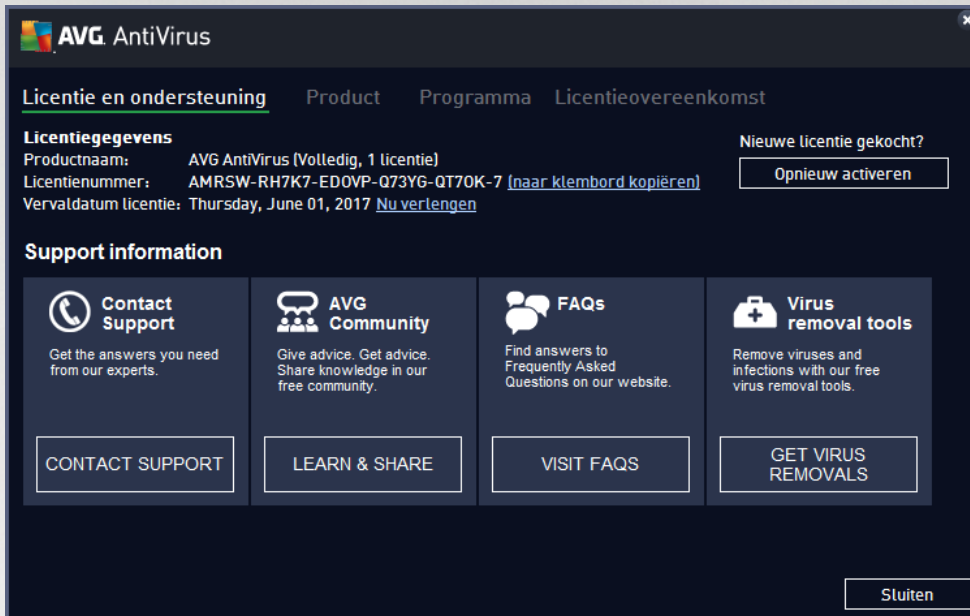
AVG. AntiVirus

Licentie en ondersteuning Product Programma Licentieovereenkomst

Licentiegegevens
Productnaam: AVG AntiVirus (Volledig, 1 licentie)
Licentienummer: AMRSW-RH7K7-ED0VP-Q73YG-QT70K-7 (naar klembord kopiëren)
Vervaldatum licentie: Thursday, June 01, 2017 Nu verlengen

Nieuwe licentie gekocht?
Opnieuw activeren

Support information

Contact Support
Get the answers you need from our experts.
CONTACT SUPPORT

AVG Community
Give advice. Get advice. Share knowledge in our free community.
LEARN & SHARE

FAQs
Find answers to Frequently Asked Questions on our website.
VISIT FAQS

Virus removal tools
Remove viruses and infections with our free virus removal tools.
GET VIRUS REMOVALS

Sluiten